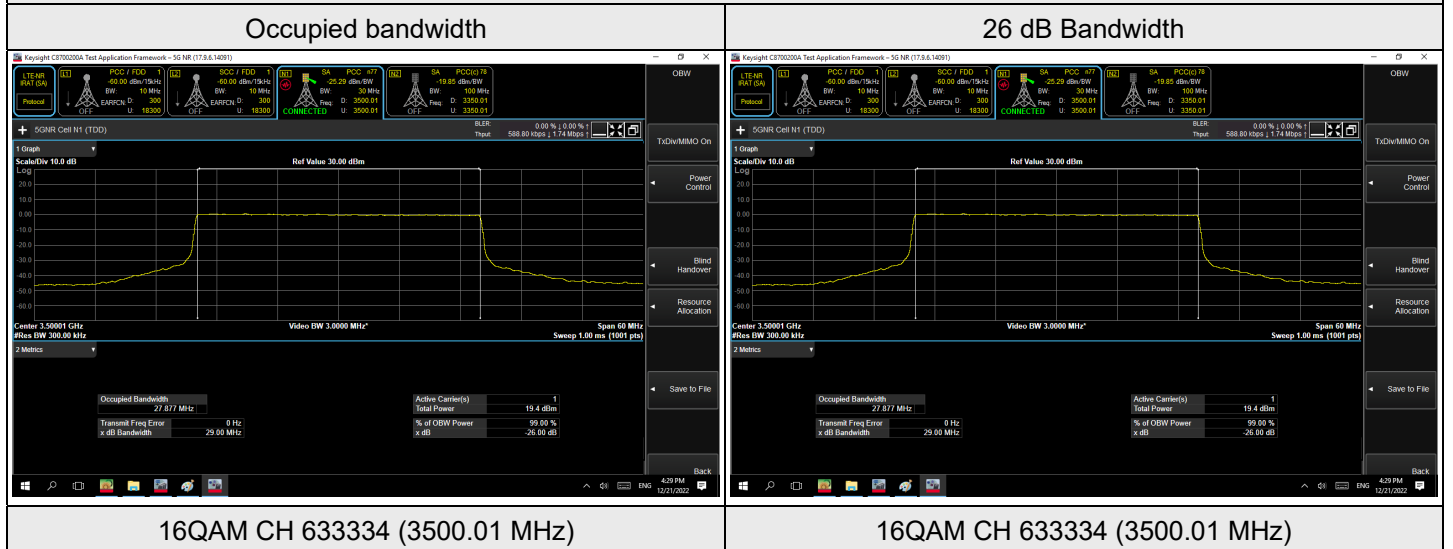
| Occupied bandwidth | 26 dB Bandwidth |
|---|---|
| 16QAM CH 633334 (3500.01 MHz) | 16QAM CH 633334 (3500.01 MHz) |

Keysight C8700200A Test Application Framework – 5G NR (17.9.6.14091)

LTE-NR IRAT (SA)
Protocol
L1 PCC / FDD 1 -60.00 dBm/15kHz BW: 10 MHz EARFCN: D: 300 U: 18300 OFF
L2 SCC / FDD 1 -60.00 dBm/15kHz BW: 10 MHz EARFCN: D: 300 U: 18300 OFF
N1 SA PCC n77 -25.29 dBm/BW BW: 30 MHz Freq: D: 3500.01 U: 3500.01 CONNECTED
N2 SA PCC(c) 78 -19.85 dBm/BW BW: 100 MHz Freq: D: 3350.01 U: 3350.01 OFF

5GNR Cell N1 (TDD)
BLER: 0.00 % ↓ 0.00 % ↑
Thput: 588.80 kbps ↓ 1.74 Mbps ↑

1 Graph
Scale/Div 10.0 dB
Log
Ref Value 30.00 dBm
20.0
10.0
0.00
-10.0
-20.0
-30.0
-40.0
-50.0
-60.0
Center 3.50001 GHz
#Res BW 300.00 kHz
Video BW 3.0000 MHz*
Span 60 MHz
Sweep 1.00 ms (1001 pts)

2 Metrics
Occupied Bandwidth 27.877 MHz
Transmit Freq Error 0 Hz
x dB Bandwidth 29.00 MHz
Active Carrier(s) 1
Total Power 19.4 dBm
% of OBW Power 99.00 %
x dB -26.00 dB

OBW
TxDiv/MIMO On
Power Control
Blind Handover
Resource Allocation
Save to File
Back

4:29 PM 12/21/2022 ENG

Keysight C8700200A Test Application Framework – 5G NR (17.9.6.14091)

LTE-NR IRAT (SA)
Protocol
L1 PCC / FDD 1 -60.00 dBm/15kHz BW: 10 MHz EARFCN: D: 300 U: 18300 OFF
L2 SCC / FDD 1 -60.00 dBm/15kHz BW: 10 MHz EARFCN: D: 300 U: 18300 OFF
N1 SA PCC n77 -25.29 dBm/BW BW: 30 MHz Freq: D: 3500.01 U: 3500.01 CONNECTED
N2 SA PCC(c) 78 -19.85 dBm/BW BW: 100 MHz Freq: D: 3350.01 U: 3350.01 OFF

5GNR Cell N1 (TDD)
BLER: 0.00 % ↓ 0.00 % ↑
Thput: 588.80 kbps ↓ 1.74 Mbps ↑

1 Graph
Scale/Div 10.0 dB
Log
Ref Value 30.00 dBm
20.0
10.0
0.00
-10.0
-20.0
-30.0
-40.0
-50.0
-60.0
Center 3.50001 GHz
#Res BW 300.00 kHz
Video BW 3.0000 MHz*
Span 60 MHz
Sweep 1.00 ms (1001 pts)

2 Metrics
Occupied Bandwidth 27.877 MHz
Transmit Freq Error 0 Hz
x dB Bandwidth 29.00 MHz
Active Carrier(s) 1
Total Power 19.4 dBm
% of OBW Power 99.00 %
x dB -26.00 dB

OBW
TxDiv/MIMO On
Power Control
Blind Handover
Resource Allocation
Save to File
Back

4:29 PM 12/21/2022 ENG